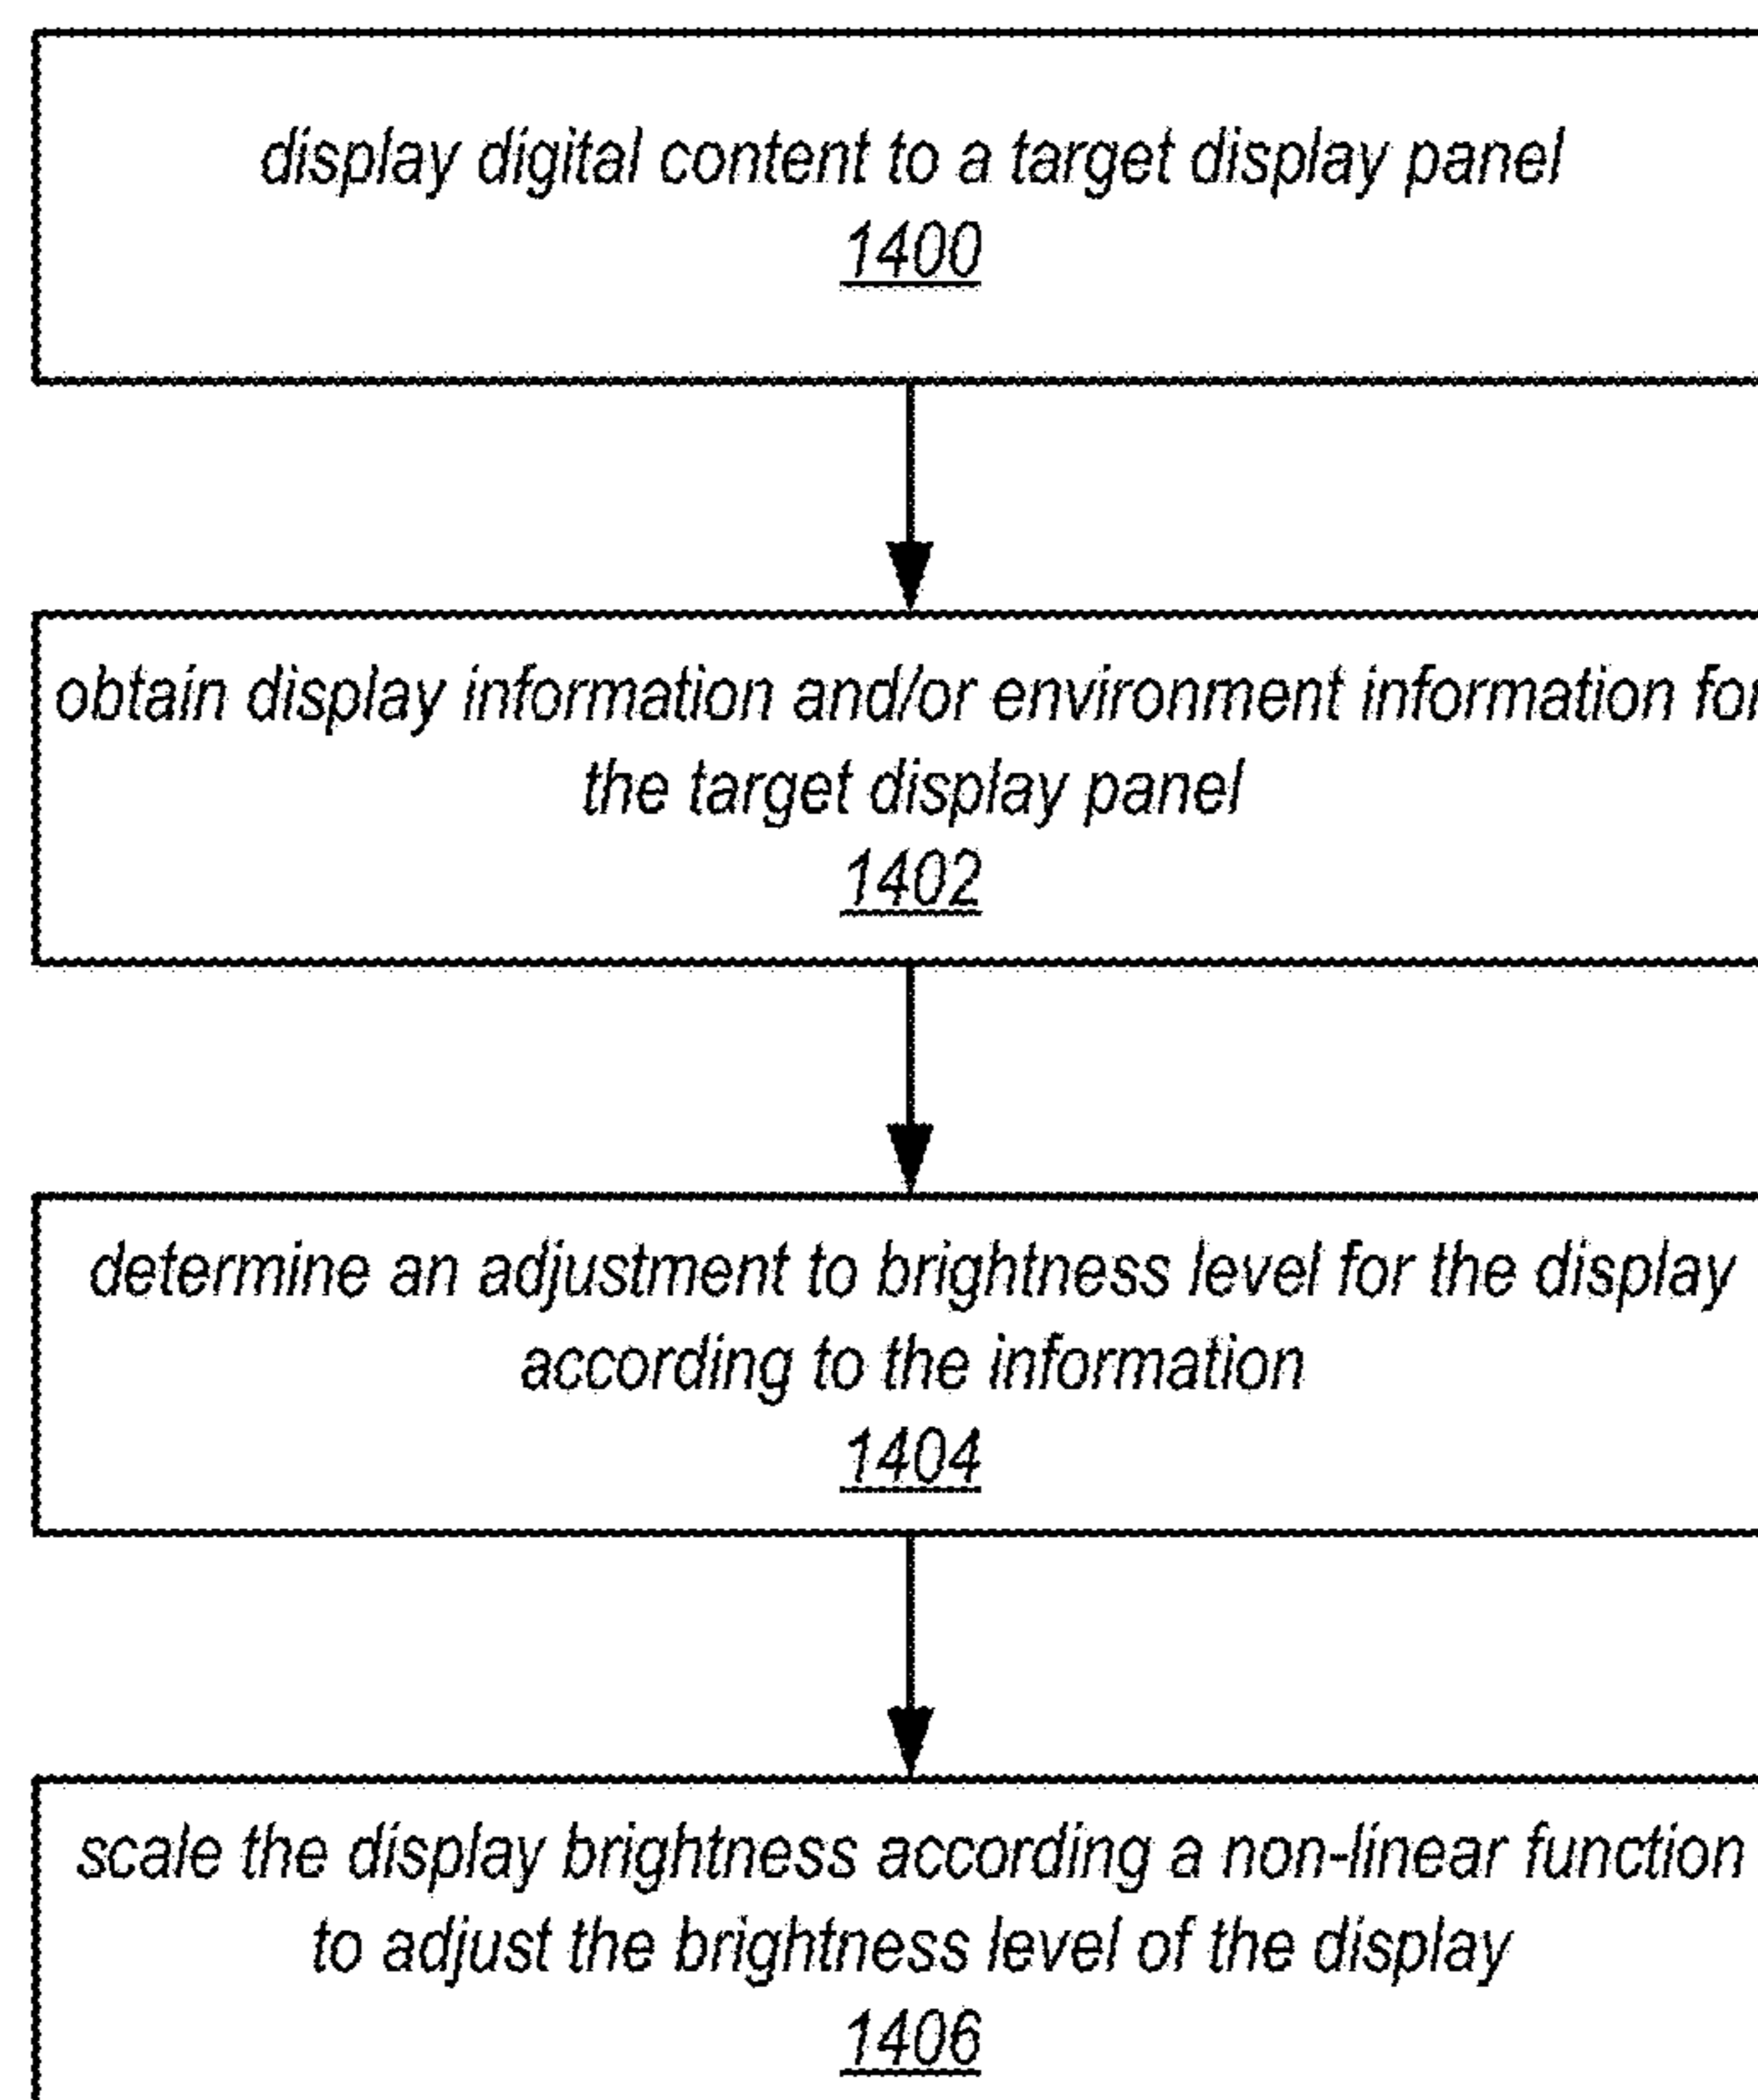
display digital content to a target display panel
1400

obtain display information and/or environment information fo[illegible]
the target display panel
1402

determine an adjustment to brightness level for the display
according to the information
1404

scale the display brightness according a non-linear function
to adjust the brightness level of the display
1406